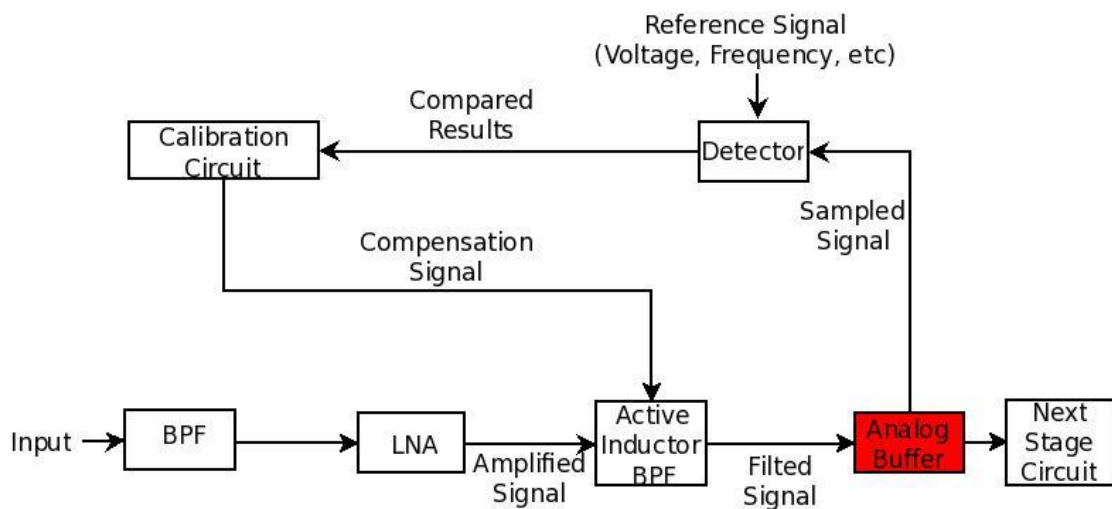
Reference Signal
(Voltage, Frequency, etc)

Compared Results

Calibration Circuit

Detector

Sampled Signal

Compensation Signal

Input

BPF

LNA

Amplified Signal

Active Inductor BPF

Filted Signal

Analog Buffer

Next Stage Circuit